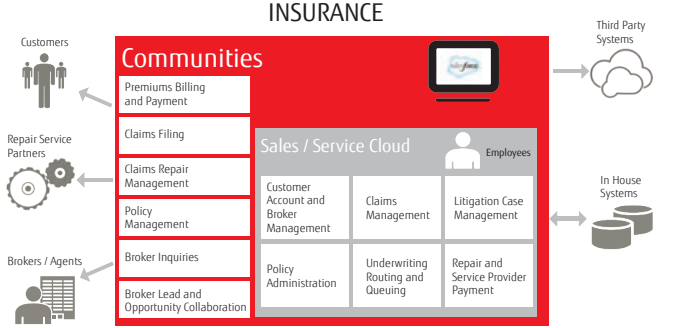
INSURANCE

Customers

Repair Service Partners

Brokers / Agents

Communities

Premiums Billing and Payment

Claims Filing

Claims Repair Management

Policy Management

Broker Inquiries

Broker Lead and Opportunity Collaboration

salesforce

Sales / Service Cloud

Employees

| Customer Account and Broker Management | Claims Management | Litigation Case Management |
|---|---|---|
| Policy Administration | Underwriting Routing and Queuing | Repair and Service Provider Payment |

Third Party Systems

In House Systems